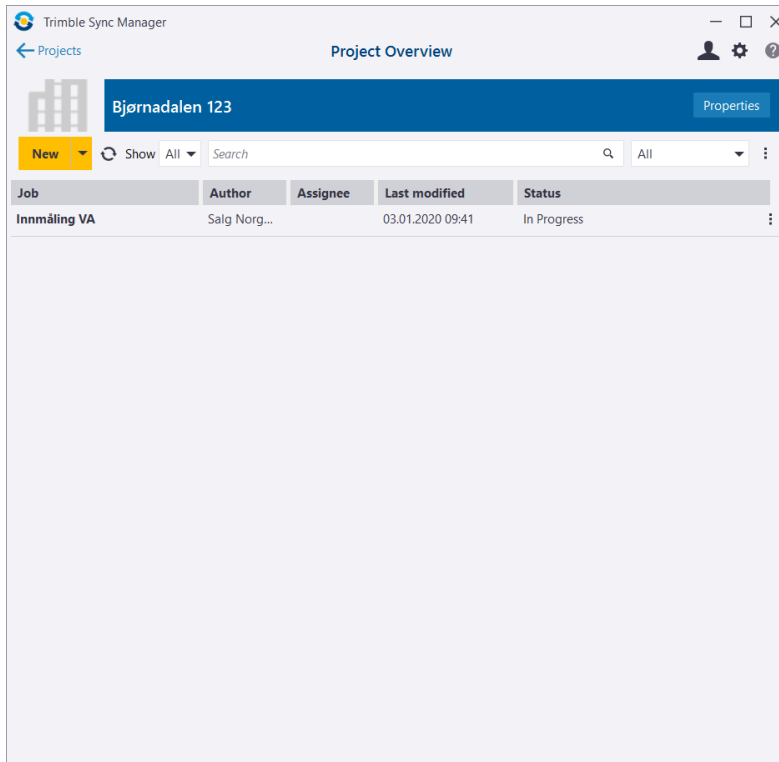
Trimble Sync Manager

Projects

Project Overview

Bjørnadalen 123

Properties

New

Show All

Search

All

| Job | Author | Assignee | Last modified | Status |
|---|---|---|---|---|
| Innmåling VA | Salg Norg... | | 03.01.2020 09:41 | In Progress |